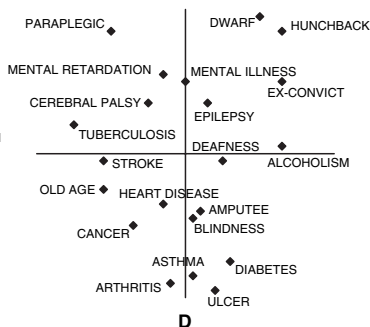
PARAPLEGIC
DWARF
HUNCHBACK
MENTAL RETARDATION
MENTAL ILLNESS
EX-CONVICT
CEREBRAL PALSY
EPILEPSY
TUBERCULOSIS
DEAFNESS
STROKE
ALCOHOLISM
OLD AGE
HEART DISEASE
AMPUTEE
CANCER
BLINDNESS
ASTHMA
DIABETES
ARTHRITIS
ULCER
D